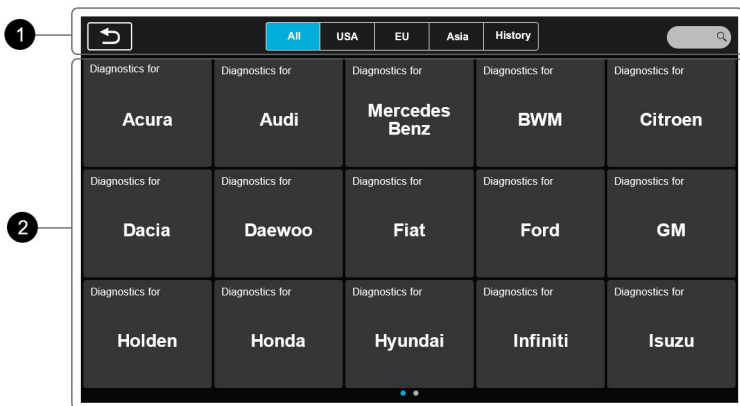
1

All USA EU Asia History

2

Diagnostics for
Acura

Diagnostics for
Audi

Diagnostics for
Mercedes Benz

Diagnostics for
BWM

Diagnostics for
Citroen

Diagnostics for
Dacia

Diagnostics for
Daewoo

Diagnostics for
Fiat

Diagnostics for
Ford

Diagnostics for
GM

Diagnostics for
Holden

Diagnostics for
Honda

Diagnostics for
Hyundai

Diagnostics for
Infiniti

Diagnostics for
Isuzu